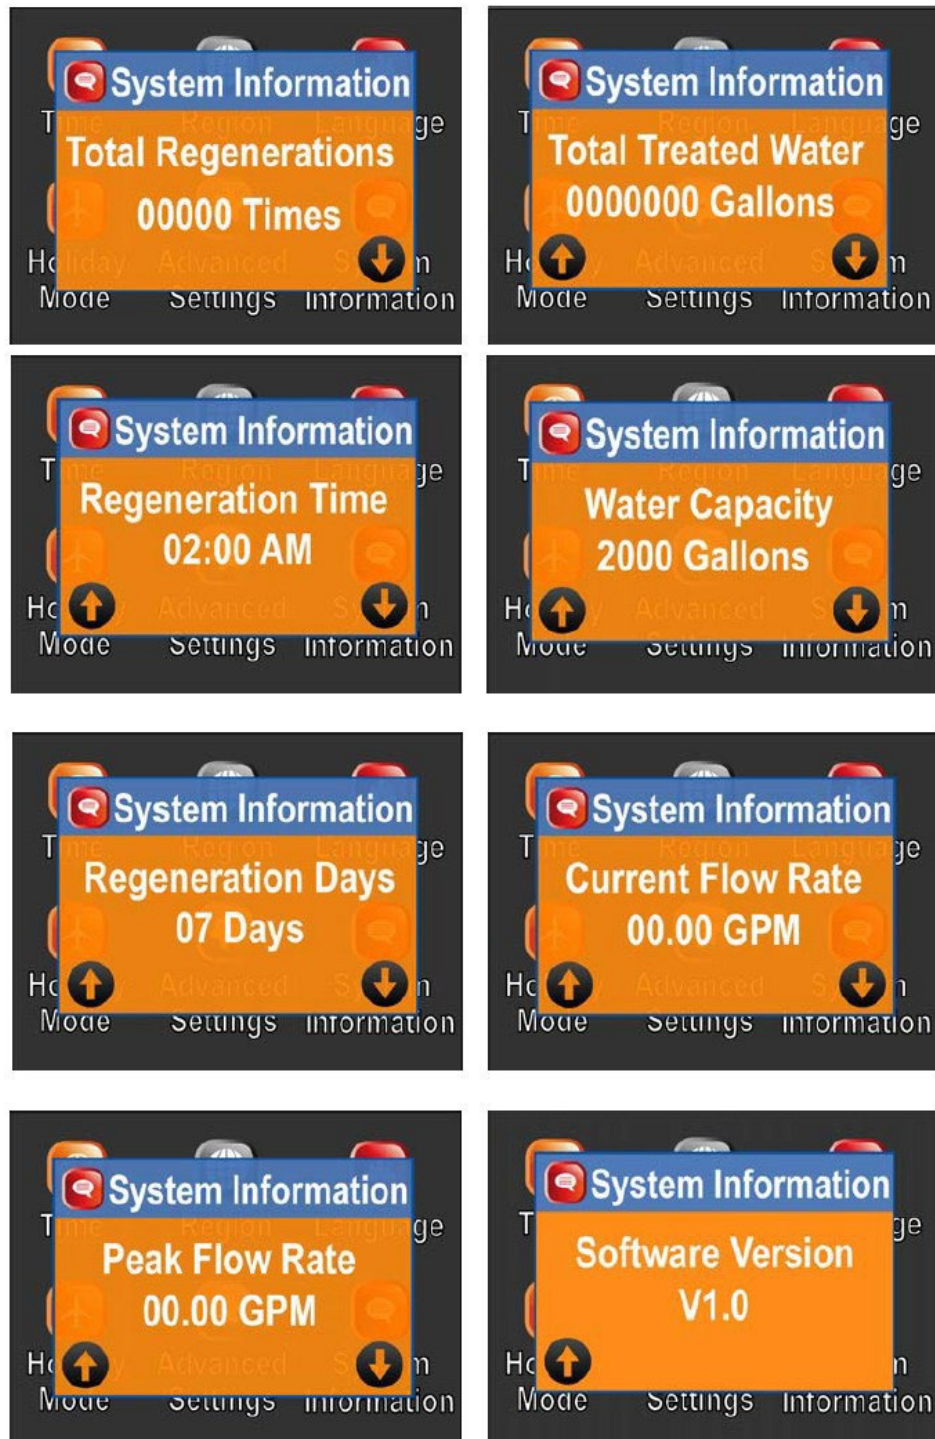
System Information
Total Regenerations
00000 Times

System Information
Total Treated Water
0000000 Gallons

System Information
Regeneration Time
02:00 AM

System Information
Water Capacity
2000 Gallons

System Information
Regeneration Days
07 Days

System Information
Current Flow Rate
00.00 GPM

System Information
Peak Flow Rate
00.00 GPM

System Information
Software Version
V1.0